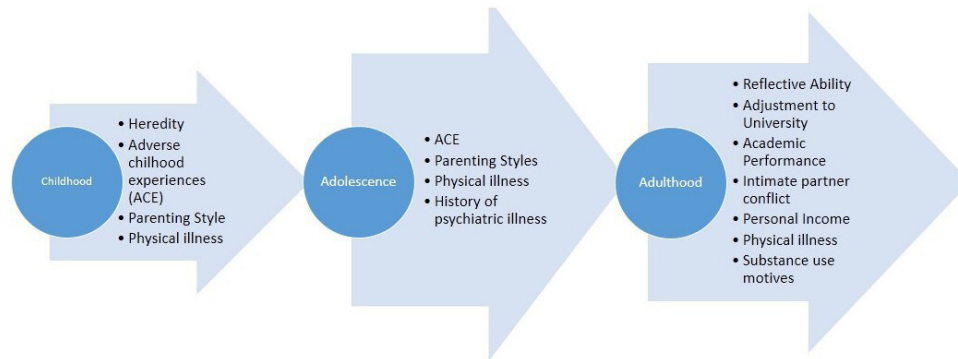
Childhood

- Heredity
- Adverse chilhood experiences (ACE)
- Parenting Style
- Physical illness

Adolescence

- ACE
- Parenting Styles
- Physical illness
- History of psychiatric illness

Adulthood

- Reflective Ability
- Adjustment to University
- Academic Performance
- Intimate partner conflict
- Personal Income
- Physical illness
- Substance use motives